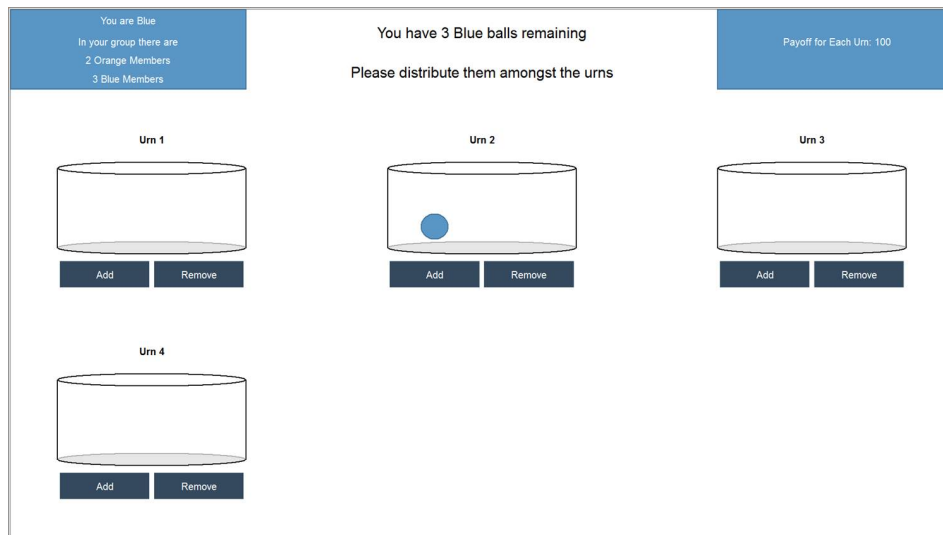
You are Blue
In your group there are
2 Orange Members
3 Blue Members

You have 3 Blue balls remaining

Please distribute them amongst the urns

Payoff for Each Urn: 100

Urn 1

Add Remove

Urn 2

Add Remove

Urn 3

Add Remove

Urn 4

Add Remove